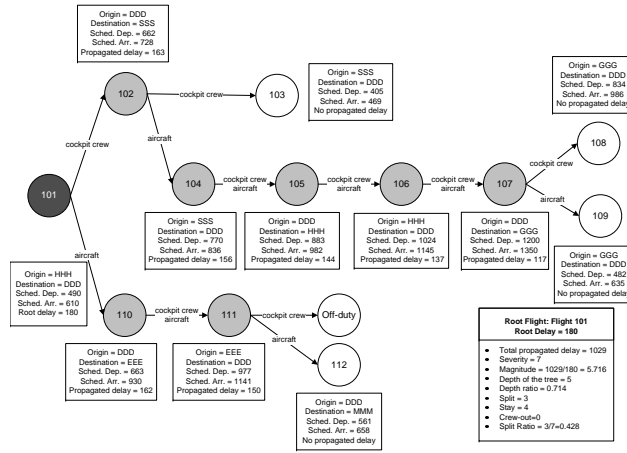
Origin = DDD
Destination = SSS
Sched. Dep. = 662
Sched. Arr. = 728
Propagated delay = 163

102

cockpit crew

103

Origin = SSS
Destination = DDD
Sched. Dep. = 405
Sched. Arr. = 469
No propagated delay

Origin = GGG
Destination = DDD
Sched. Dep. = 834
Sched. Arr. = 986
No propagated delay

cockpit crew

101

aircraft

104

cockpit crew
aircraft

105

cockpit crew
aircraft

106

cockpit crew
aircraft

107

cockpit crew

108

aircraft

109

Origin = SSS
Destination = DDD
Sched. Dep. = 770
Sched. Arr. = 836
Propagated delay = 156

Origin = DDD
Destination = HHH
Sched. Dep. = 883
Sched. Arr. = 982
Propagated delay = 144

Origin = HHH
Destination = DDD
Sched. Dep. = 1024
Sched. Arr. = 1145
Propagated delay = 137

Origin = DDD
Destination = GGG
Sched. Dep. = 1200
Sched. Arr. = 1350
Propagated delay = 117

Origin = GGG
Destination = DDD
Sched. Dep. = 482
Sched. Arr. = 635
No propagated delay

aircraft

Origin = HHH
Destination = DDD
Sched. Dep. = 490
Sched. Arr. = 610
Root delay = 180

110

cockpit crew
aircraft

111

cockpit crew

Off-duty

aircraft

112

Origin = DDD
Destination = EEE
Sched. Dep. = 663
Sched. Arr. = 930
Propagated delay = 162

Origin = EEE
Destination = DDD
Sched. Dep. = 977
Sched. Arr. = 1141
Propagated delay = 150

Origin = DDD
Destination = MMM
Sched. Dep. = 561
Sched. Arr. = 658
No propagated delay

Root Flight: Flight 101
Root Delay = 180

• Total propagated delay = 1029
• Severity = 7
• Magnitude = 1029/180 = 5.716
• Depth of the tree = 5
• Depth ratio = 0.714
• Split = 3
• Stay = 4
• Crew-out=0
• Split Ratio = 3/7=0.428